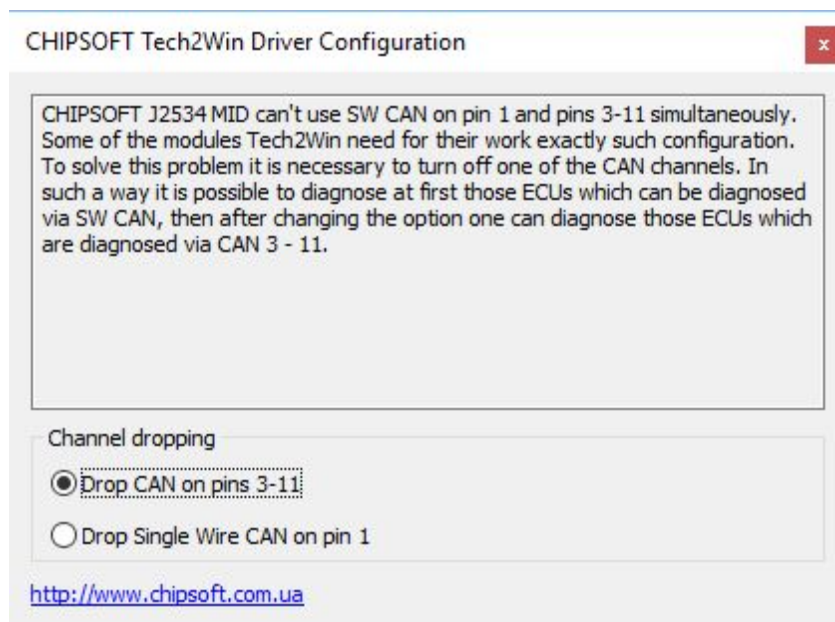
CHIPSOFT Tech2Win Driver Configuration

x

CHIPSOFT J2534 MID can't use SW CAN on pin 1 and pins 3-11 simultaneously. Some of the modules Tech2Win need for their work exactly such configuration. To solve this problem it is necessary to turn off one of the CAN channels. In such a way it is possible to diagnose at first those ECUs which can be diagnosed via SW CAN, then after changing the option one can diagnose those ECUs which are diagnosed via CAN 3 - 11.

Channel dropping

Drop CAN on pins 3-11

Drop Single Wire CAN on pin 1

http://www.chipsoft.com.ua